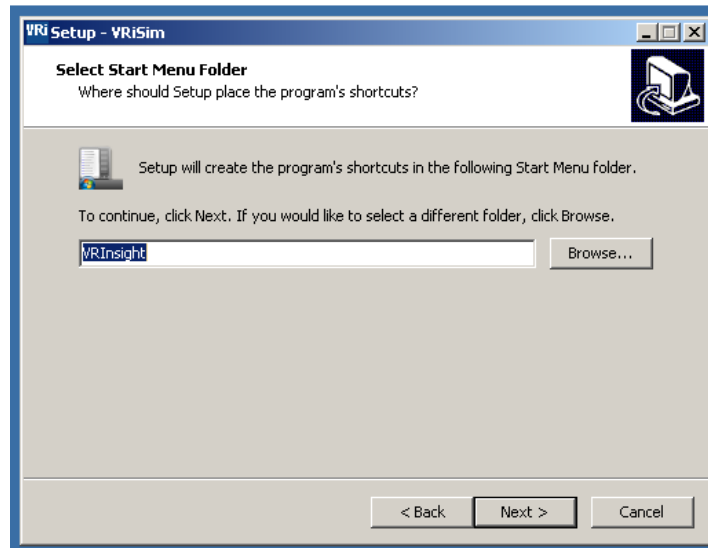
VRi Setup - VRiSim

Select Start Menu Folder
Where should Setup place the program's shortcuts?

Setup will create the program's shortcuts in the following Start Menu folder.

To continue, click Next. If you would like to select a different folder, click Browse.

VRInsight

Browse...

< Back

Next >

Cancel